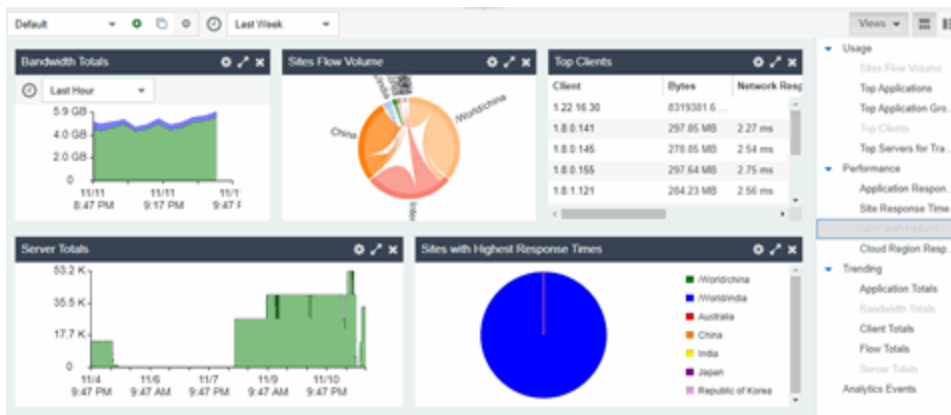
Default
Last Week
Views

Bandwidth Totals
Last Hour
5.9 GB
4.0 GB
2.0 GB
0
11/11 8:47 PM
11/11 9:17 PM
11/1' 9:47 F

Sites Flow Volume
China
/World/china
India

Top Clients
| Client | Bytes | Network Resp |
|---|---|---|
| 1.22.16.30 | 8319381.6 ... | |
| 1.8.0.141 | 297.85 MB | 2.27 ms |
| 1.8.0.145 | 278.85 MB | 2.54 ms |
| 1.8.0.155 | 297.64 MB | 2.75 ms |
| 1.8.1.121 | 284.23 MB | 2.56 ms |

Usage
Sites Flow Volume
Top Applications
Top Application Gro...
Top Clients
Top Servers for Tra...
Performance
Application Respon...
Site Response Time
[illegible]
Cloud Region Resp...
Trending
Application Totals
Bandwidth Totals
Client Totals
Flow Totals
Server Totals
Analytics Events

Server Totals
53.2 K
35.5 K
17.7 K
0
11/4 9:47 PM
11/6 9:47 AM
11/7 9:47 PM
11/9 9:47 AM
11/10 9:47 PM

Sites with Highest Response Times
/World/china
/World/india
Australia
China
India
Japan
Republic of Korea